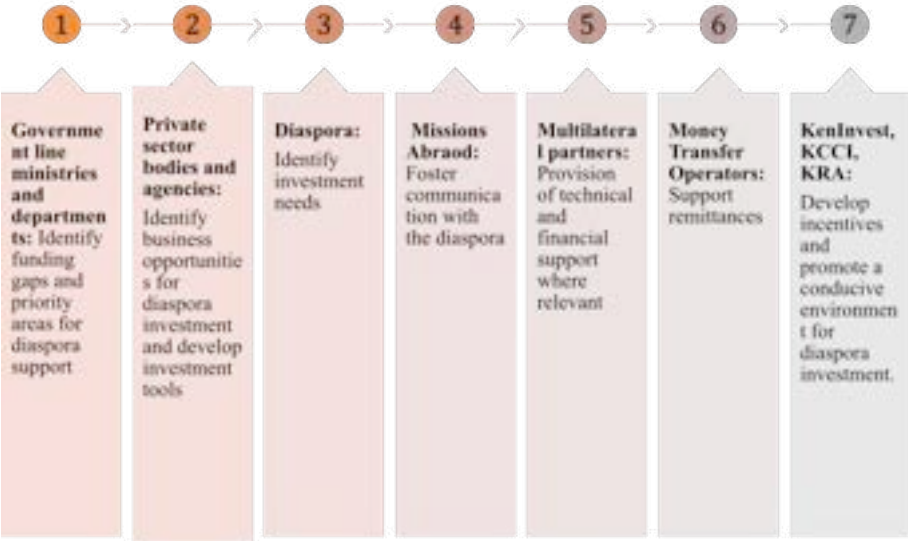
1

2

3

4

5

6

7

Government line ministries and departments: Identify funding gaps and priority areas for diaspora support

Private sector bodies and agencies: Identify business opportunities for diaspora investment and develop investment tools

Diaspora: Identify investment needs

Missions Abraod: Foster communication with the diaspora

Multilateral partners: Provision of technical and financial support where relevant

Money Transfer Operators: Support remittances

KenInvest, KCCI, KRA: Develop incentives and promote a conducive environment for diaspora investment.